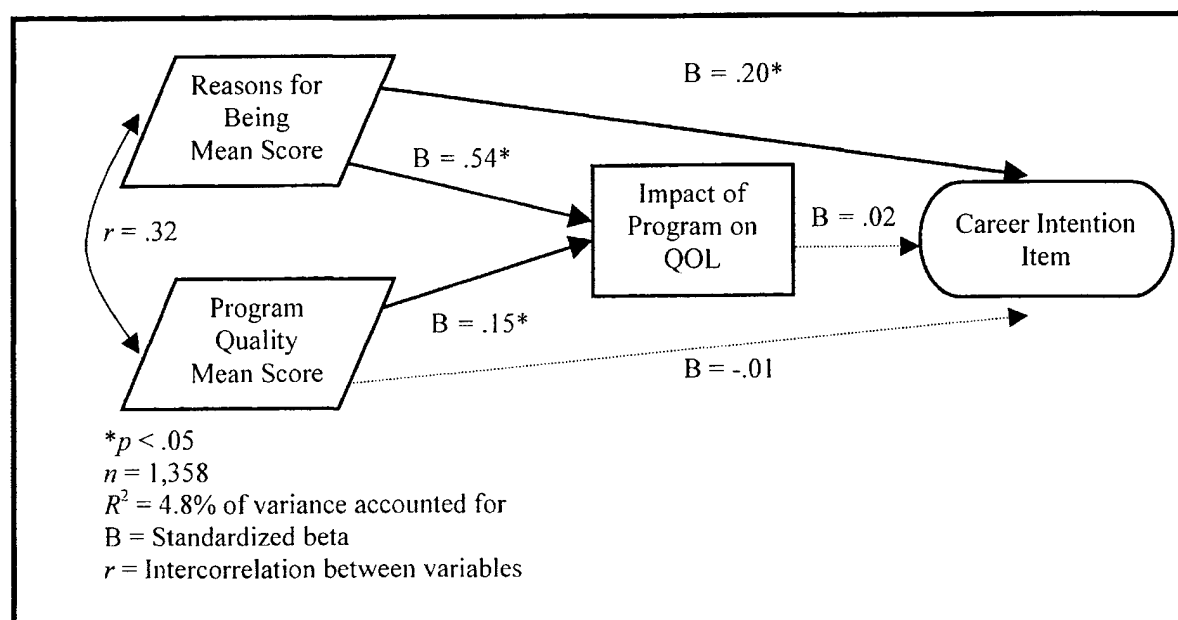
Reasons for Being Mean Score

B = .20*

B = .54*

Impact of Program on QOL

B = .02

Career Intention Item

$r$ = .32

Program Quality Mean Score

B = .15*

B = -.01

*$p$ < .05
$n$ = 1,358
$R^2$ = 4.8% of variance accounted for
B = Standardized beta
$r$ = Intercorrelation between variables